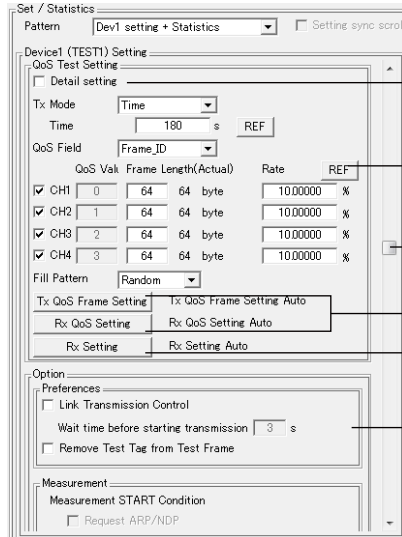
Set / Statistics
Pattern Dev1 setting + Statistics
Setting sync scrol

Device1 (TEST1) Setting
QoS Test Setting
Detail setting
Tx Mode Time
Time 180 s REF
QoS Field Frame_ID

| | QoS Valu | Frame Length(Actual) | | Rate | |
|---|---|---|---|---|---|
| CH1 | 0 | 64 | 64 byte | 10.00000 | % |
| CH2 | 1 | 64 | 64 byte | 10.00000 | % |
| CH3 | 2 | 64 | 64 byte | 10.00000 | % |
| CH4 | 3 | 64 | 64 byte | 10.00000 | % |

REF
Fill Pattern Random
Tx QoS Frame Setting Tx QoS Frame Setting Auto
Rx QoS Setting Rx QoS Setting Auto
Rx Setting Rx Setting Auto

Option
Preferences
Link Transmission Control
Wait time before starting transmission 3 s
Remove Test Tag from Test Frame

Measurement
Measurement START Condition
Request ARP/NDP